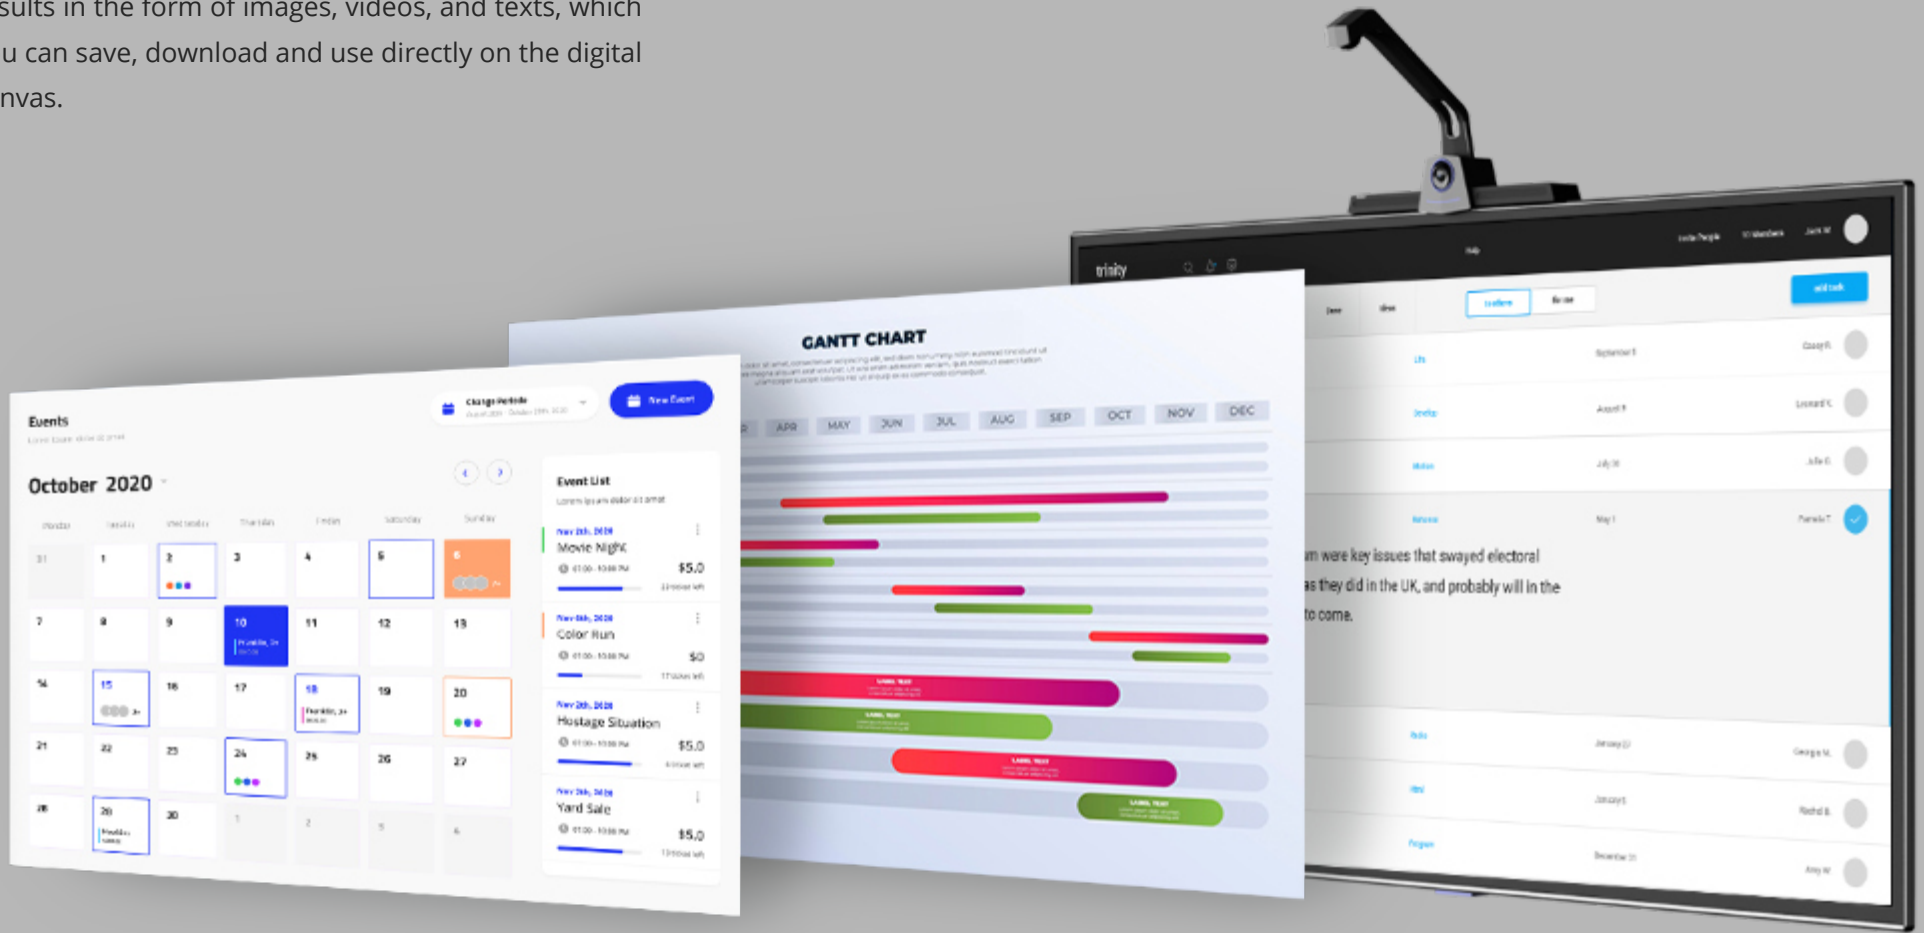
sults in the form of images, videos, and texts, which u can save, download and use directly on the digital nvas.

trinity

GANTT CHART

APR MAY JUN JUL AUG SEP OCT NOV DEC

Events

New Event

October 2020

31 1 2 3 4 5 6
7 8 9 10 11 12 13
14 15 16 17 18 19 20
21 22 23 24 25 26 27
28 29 30 1 2 3 4

Event List

Movie Night $5.0

Color Run $0

Hostage Situation $5.0

Yard Sale $5.0

m were key issues that swayed electoral as they did in the UK, and probably will in the to come.